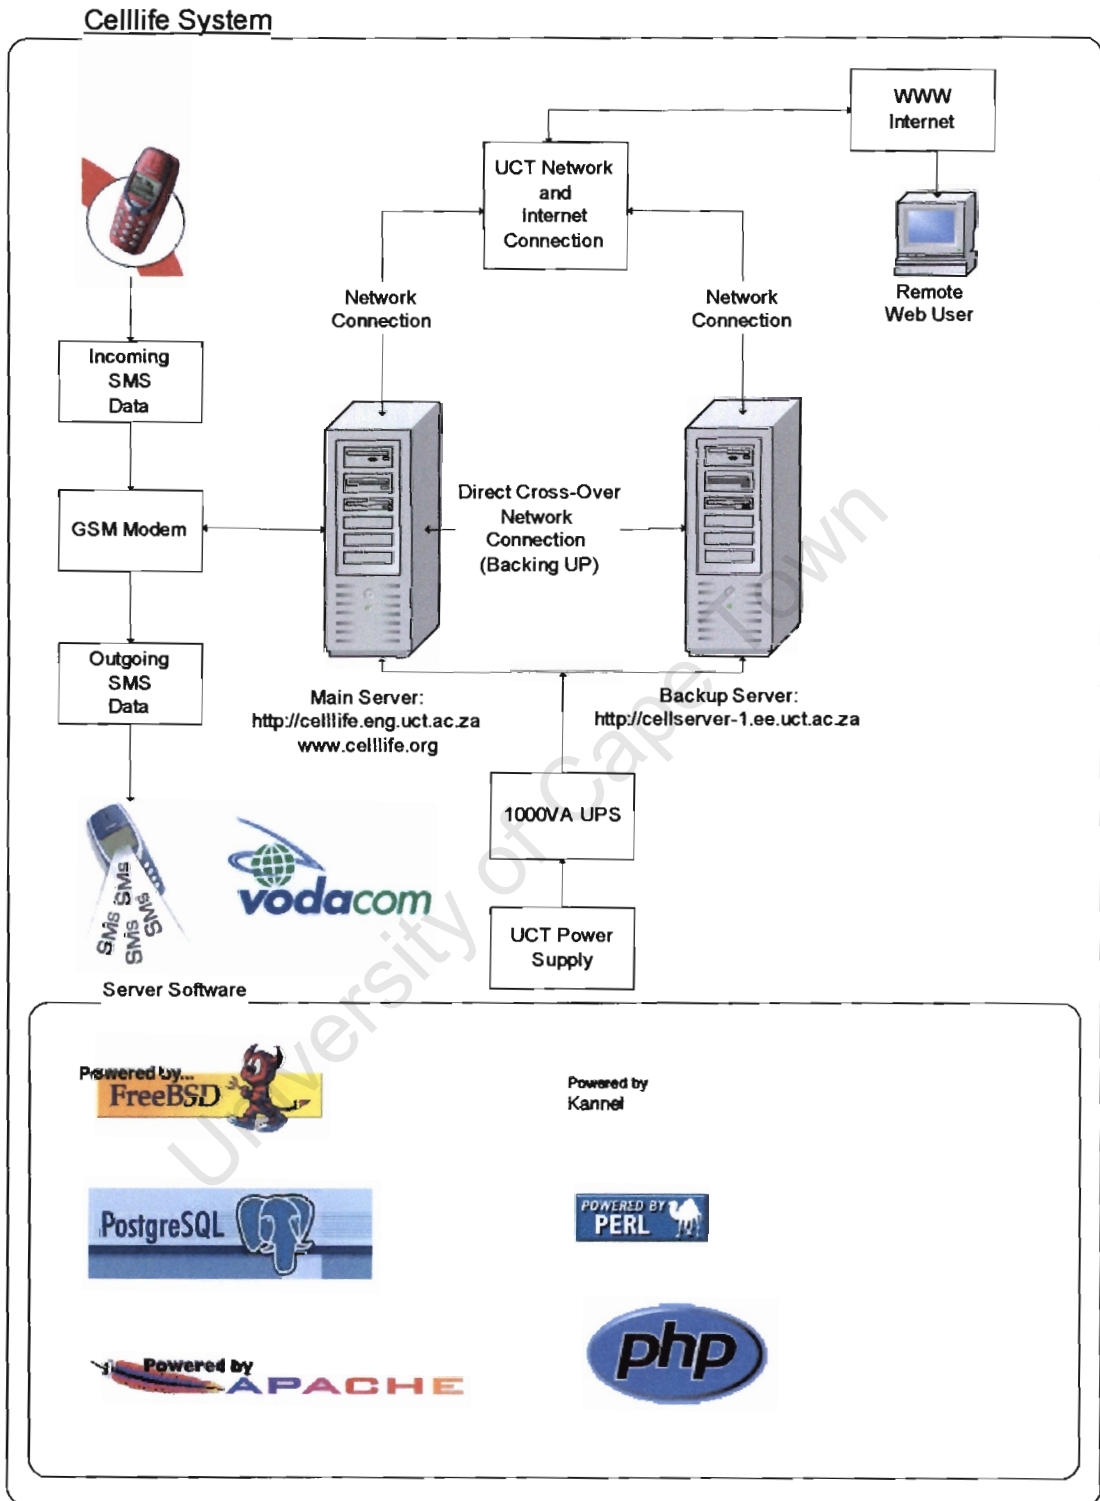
Celllife System

WWW
Internet

UCT Network and Internet Connection

Remote Web User

Network Connection

Network Connection

Incoming SMS Data

GSM Modem

Direct Cross-Over Network Connection (Backing UP)

Outgoing SMS Data

Main Server:
http://celllife.eng.uct.ac.za
www.celllife.org

Backup Server:
http://cellserver-1.ee.uct.ac.za

1000VA UPS

SMS SMS SMS SMS

vodacom

UCT Power Supply

Server Software

Powered by...
FreeBSD

Powered by
Kannel

PostgreSQL

POWERED BY
PERL

Powered by
APACHE

php

University of Cape Town